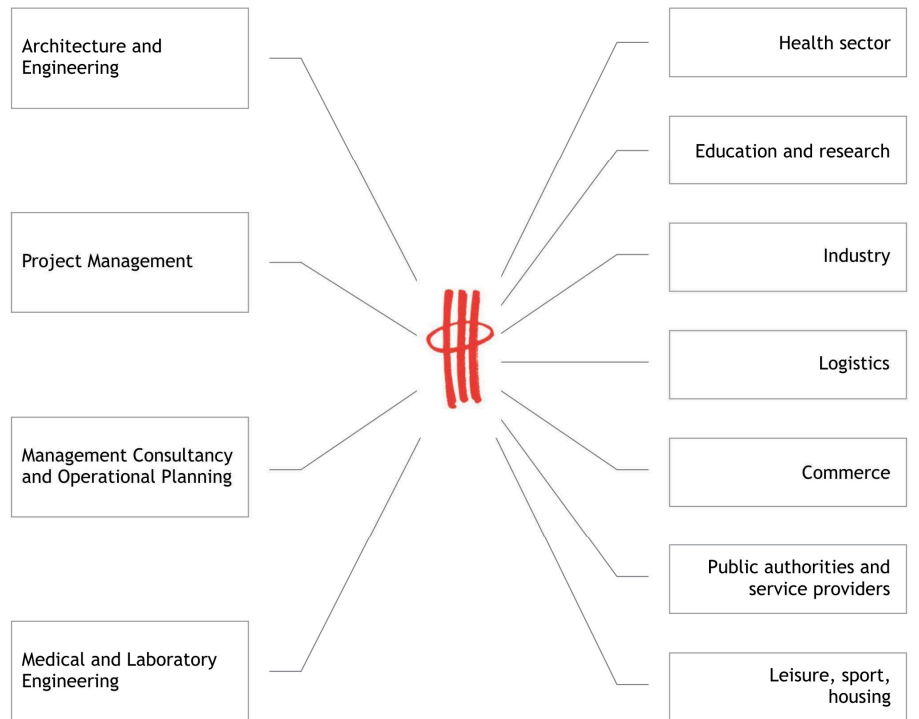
Architecture and Engineering

Project Management

Management Consultancy and Operational Planning

Medical and Laboratory Engineering

Health sector

Education and research

Industry

Logistics

Commerce

Public authorities and service providers

Leisure, sport, housing